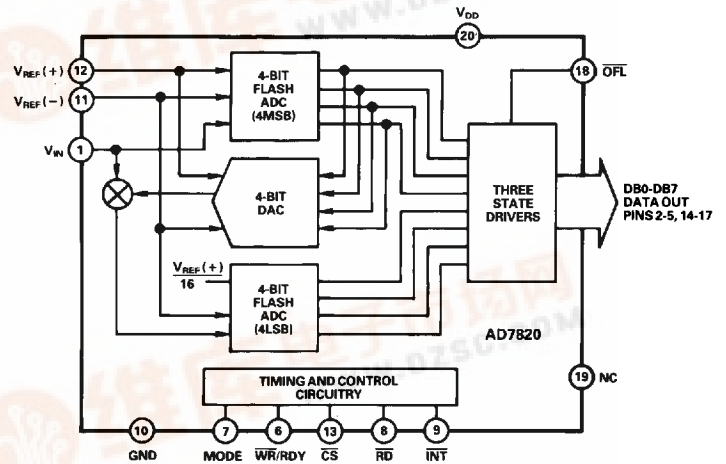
$V_{DD}$
20
$V_{REF}(+)$ 12
$V_{REF}(-)$ 11
$V_{IN}$ 1
4-BIT FLASH ADC (4MSB)
4-BIT DAC
$\frac{V_{REF}(+)}{16}$
4-BIT FLASH ADC (4LSB)
THREE STATE DRIVERS
18 $\overline{OFL}$
DB0-DB7 DATA OUT PINS 2-5, 14-17
AD7820
19 NC
TIMING AND CONTROL CIRCUITRY
10 GND
7 MODE
6 $\overline{WR}$/RDY
13 $\overline{CS}$
8 $\overline{RD}$
9 $\overline{INT}$